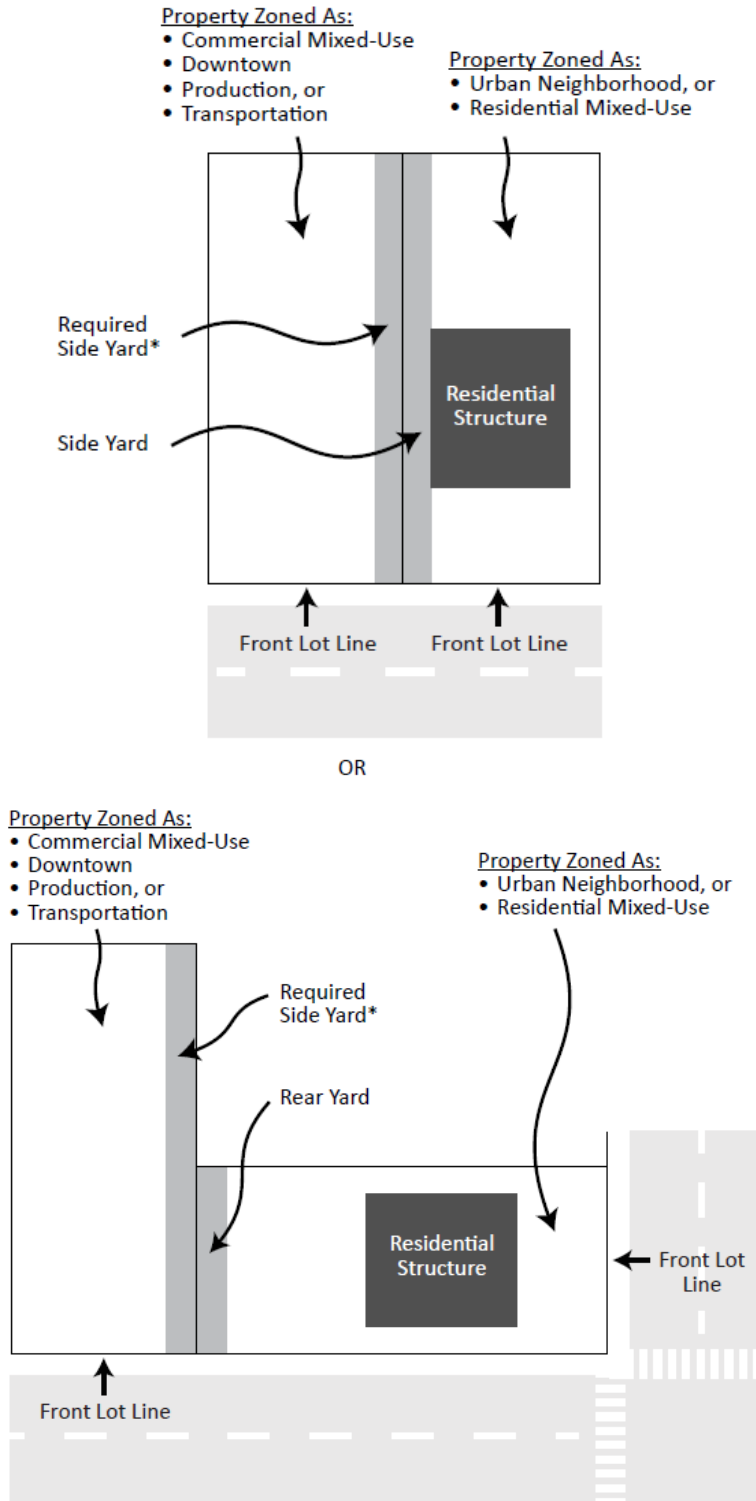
Property Zoned As:
• Commercial Mixed-Use
• Downtown
• Production, or
• Transportation

Property Zoned As:
• Urban Neighborhood, or
• Residential Mixed-Use

Required Side Yard*

Side Yard

Residential Structure

Front Lot Line

Front Lot Line

OR

Property Zoned As:
• Commercial Mixed-Use
• Downtown
• Production, or
• Transportation

Property Zoned As:
• Urban Neighborhood, or
• Residential Mixed-Use

Required Side Yard*

Rear Yard

Residential Structure

Front Lot Line

Front Lot Line